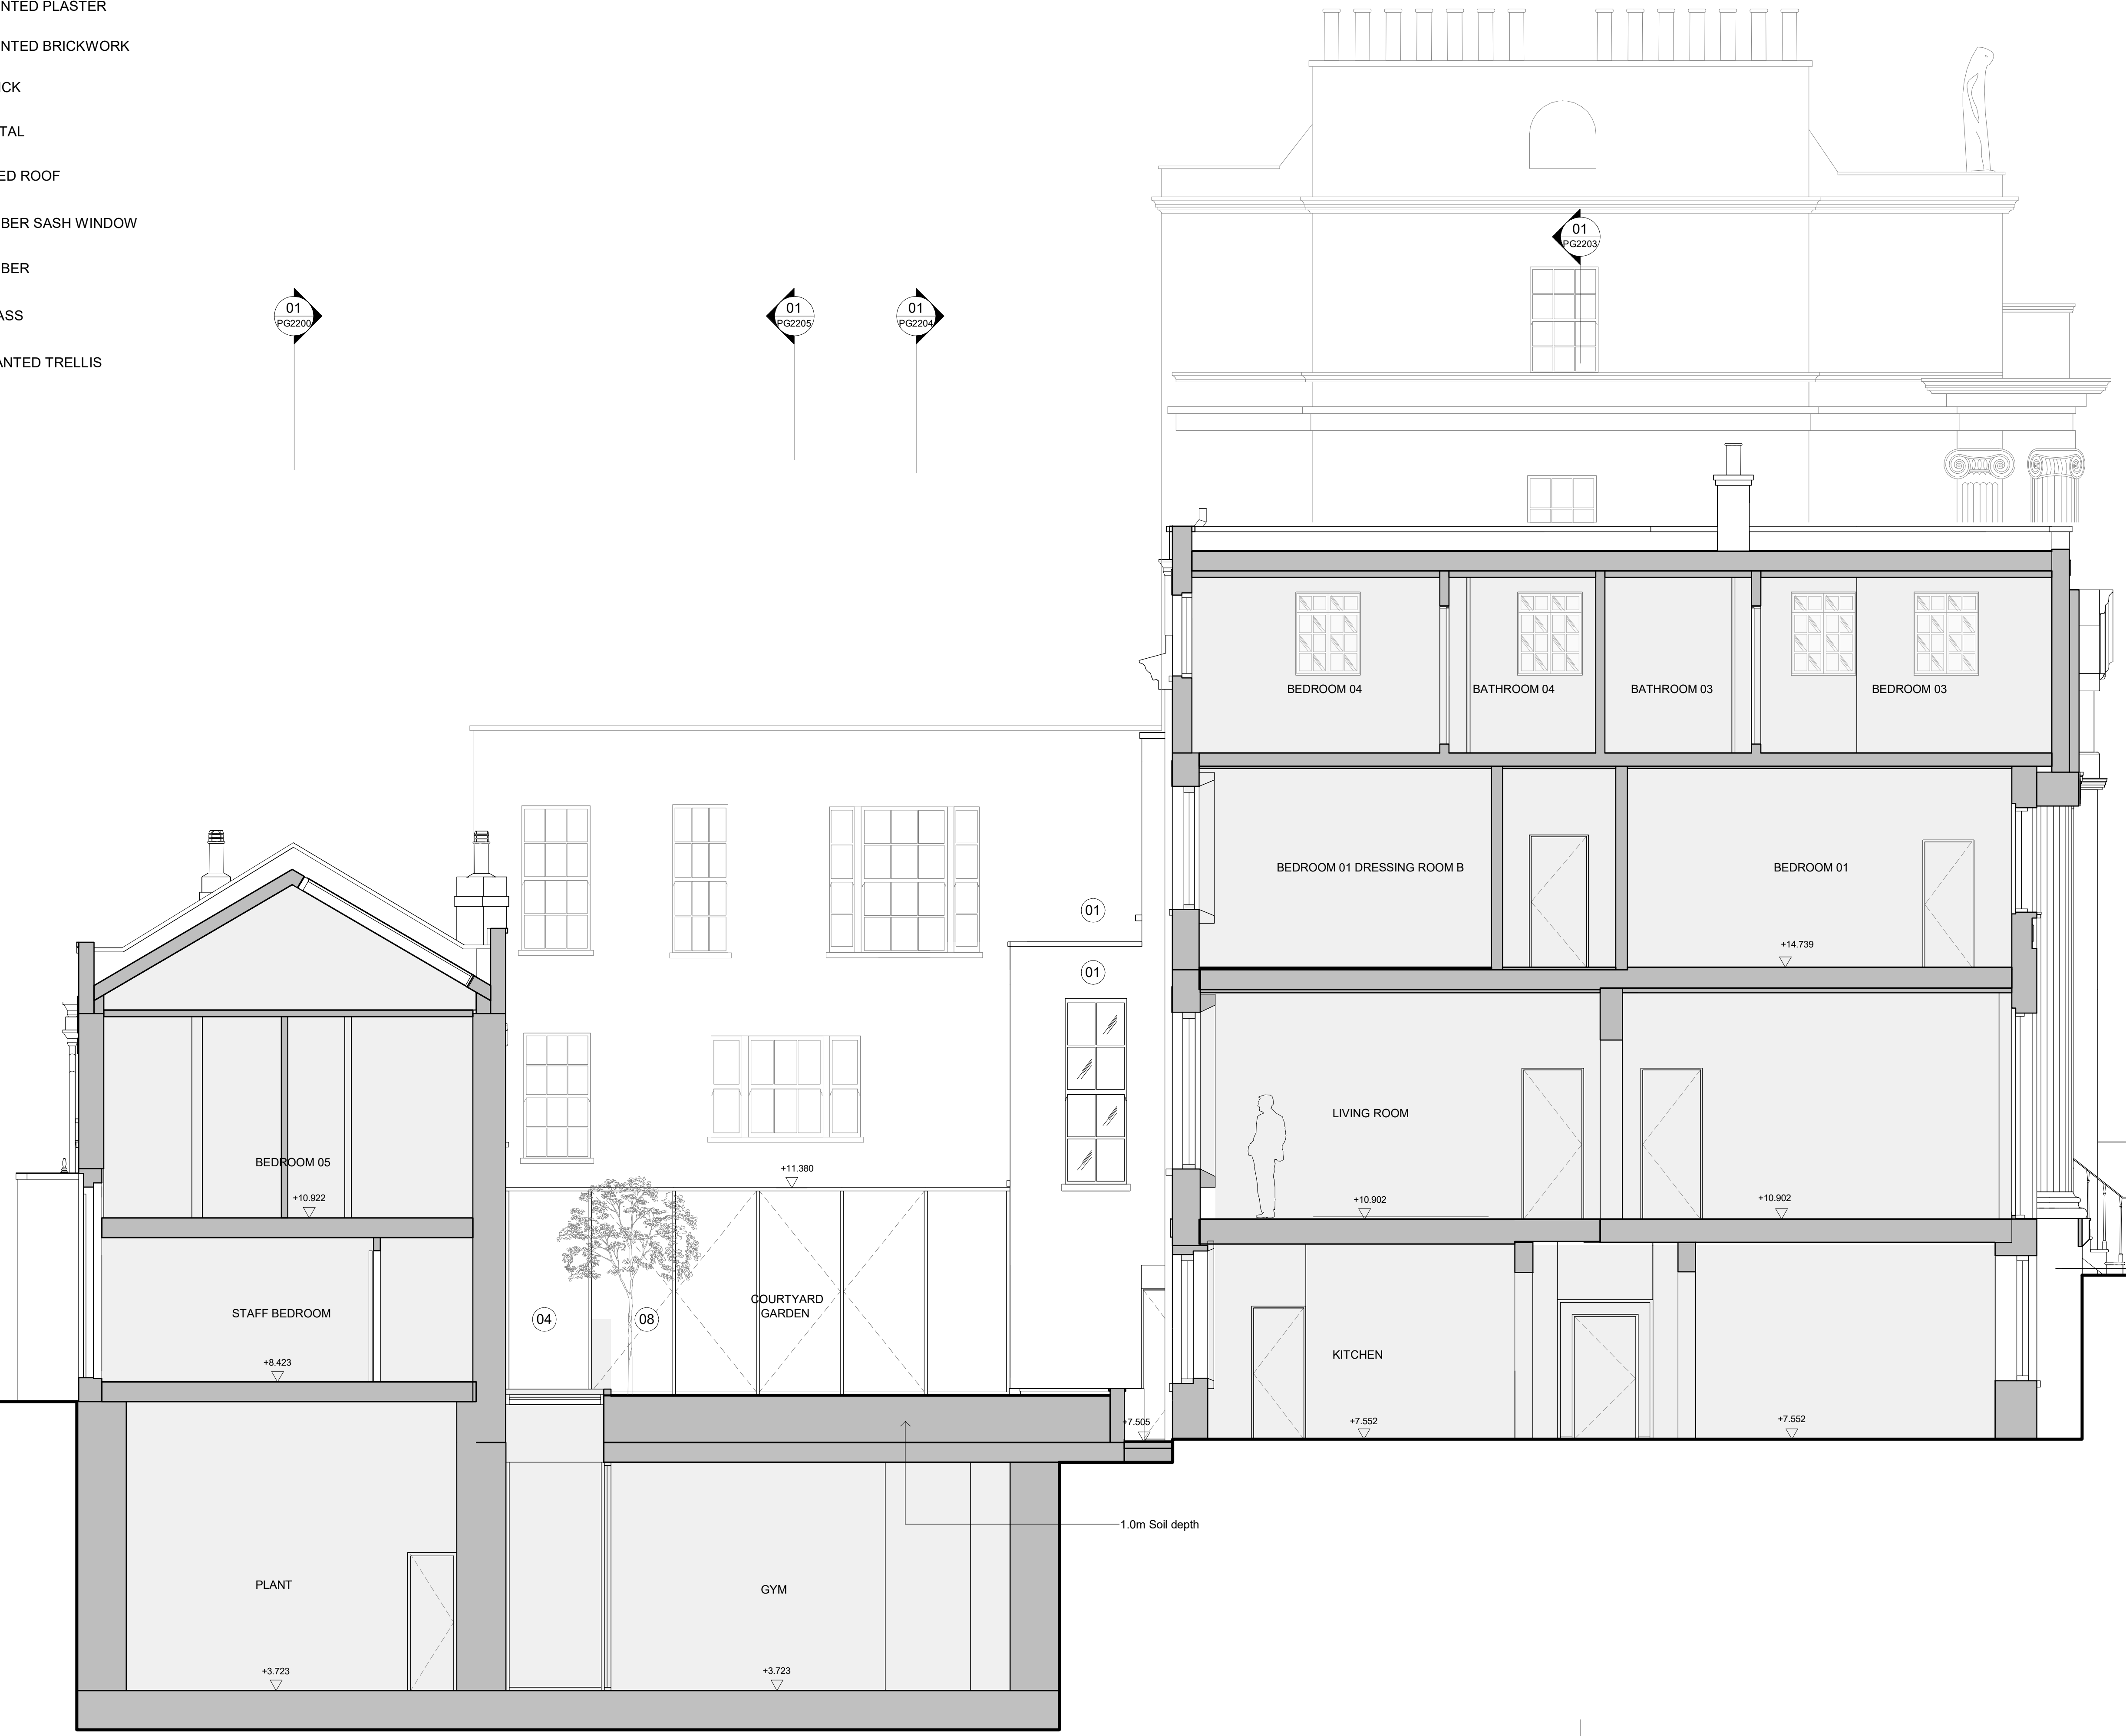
NTED PLASTER
NTED BRICKWORK
CK
TAL
ED ROOF
BER SASH WINDOW
BER
ASS
ANTED TRELLIS

01 PG2200
01 PG2205
01 PG2204
01 PG2203

BEDROOM 04
BATHROOM 04
BATHROOM 03
BEDROOM 03
BEDROOM 01 DRESSING ROOM B
BEDROOM 01
+14.739
01
01
LIVING ROOM
+10.902
+10.902
BEDROOM 05
+10.922
+11.380
STAFF BEDROOM
+8.423
04
08
COURTYARD GARDEN
KITCHEN
+7.505
+7.552
+7.552
1.0m Soil depth
PLANT
+3.723
GYM
+3.723